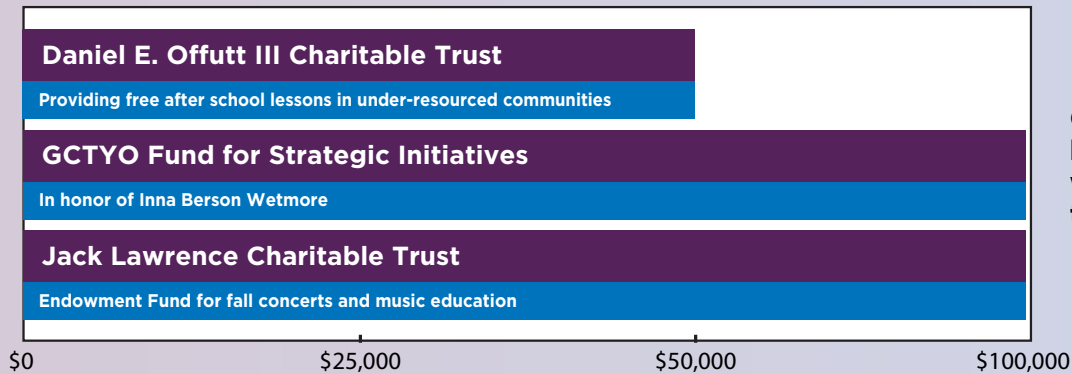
Daniel E. Offutt III Charitable Trust

Providing free after school lessons in under-resourced communities

GCTYO Fund for Strategic Initiatives

In honor of Inna Berson Wetmore

Jack Lawrence Charitable Trust

Endowment Fund for fall concerts and music education

$0 $25,000 $50,000 $100,000